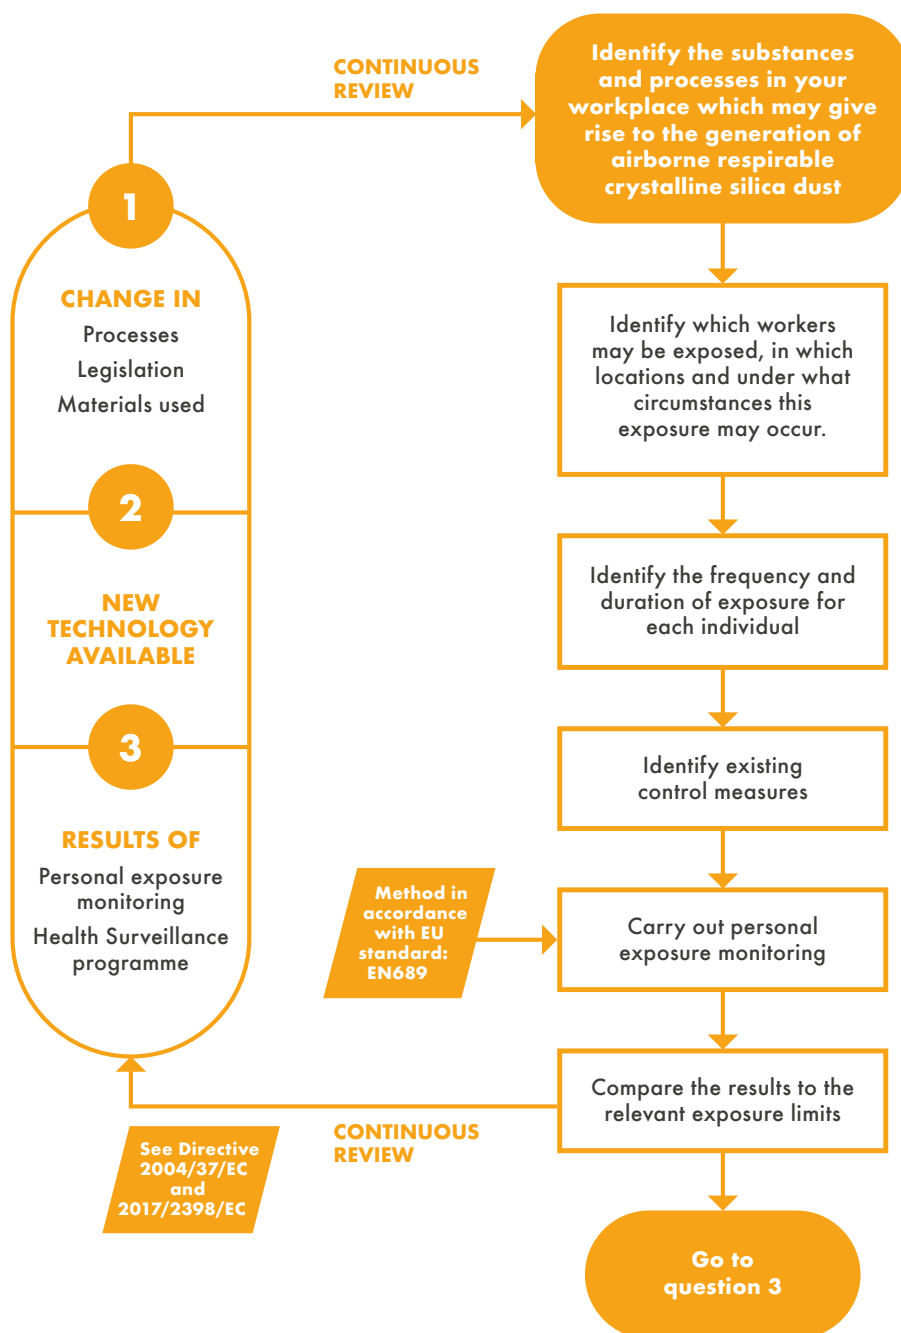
CONTINUOUS REVIEW

Identify the substances and processes in your workplace which may give rise to the generation of airborne respirable crystalline silica dust

1

CHANGE IN
Processes
Legislation
Materials used

2

NEW TECHNOLOGY AVAILABLE

3

RESULTS OF
Personal exposure monitoring
Health Surveillance programme

Identify which workers may be exposed, in which locations and under what circumstances this exposure may occur.

Identify the frequency and duration of exposure for each individual

Identify existing control measures

Method in accordance with EU standard: EN689

Carry out personal exposure monitoring

Compare the results to the relevant exposure limits

CONTINUOUS REVIEW

See Directive 2004/37/EC and 2017/2398/EC

Go to question 3